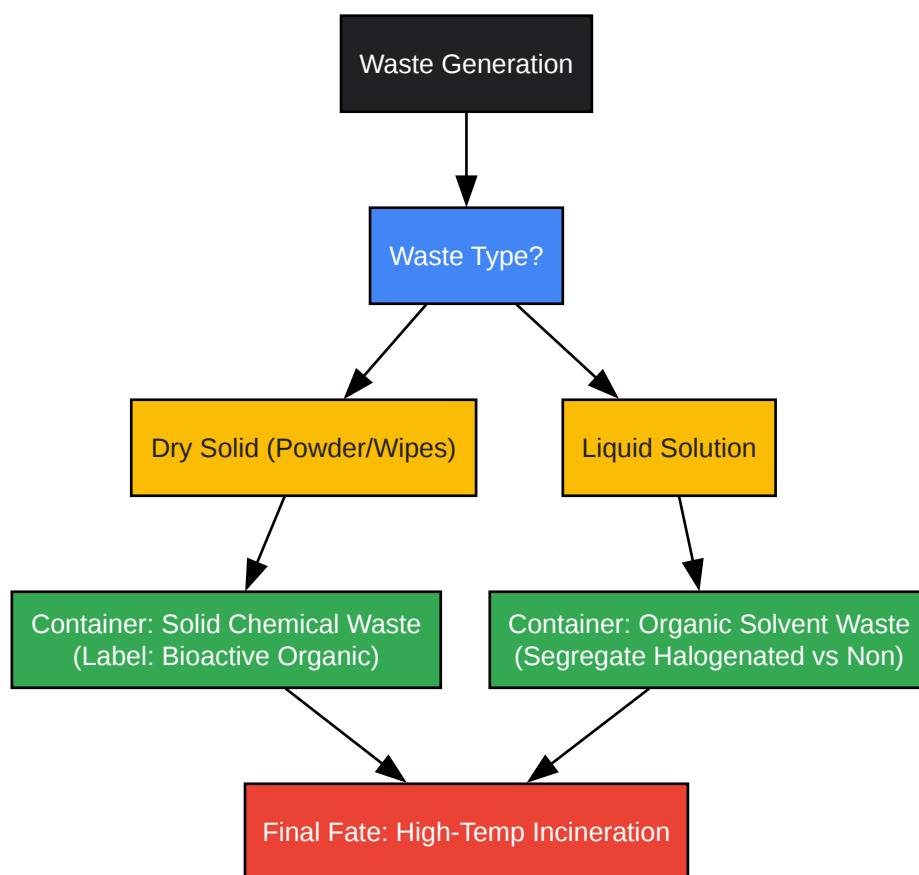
Waste Generation

Waste Type?

Dry Solid (Powder/Wipes)

Liquid Solution

Container: Solid Chemical Waste
(Label: Bioactive Organic)

Container: Organic Solvent Waste
(Segregate Halogenated vs Non)

Final Fate: High-Temp Incineration